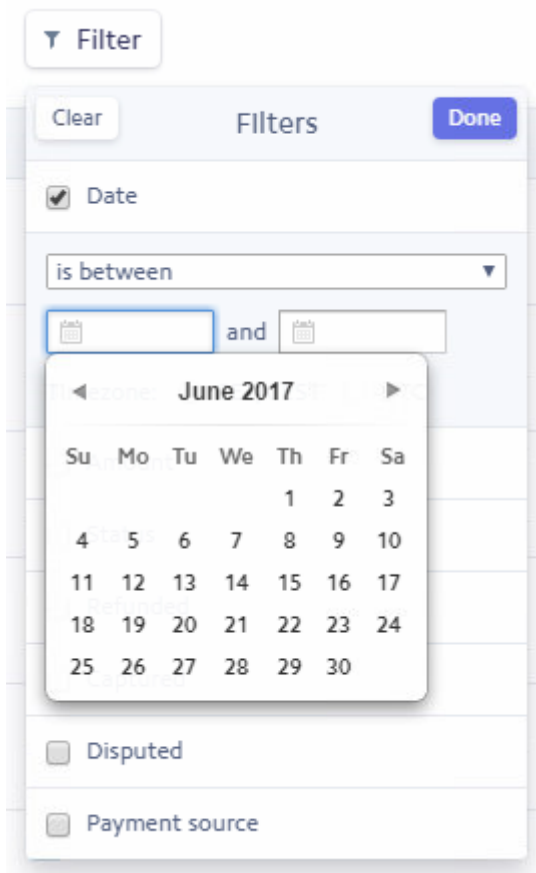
Filter

Clear

Filters

Done

Date

is between

and

◀ June 2017 ▶

| Su | Mo | Tu | We | Th | Fr | Sa |
|---|---|---|---|---|---|---|
| | | | | 1 | 2 | 3 |
| 4 | 5 | 6 | 7 | 8 | 9 | 10 |
| 11 | 12 | 13 | 14 | 15 | 16 | 17 |
| 18 | 19 | 20 | 21 | 22 | 23 | 24 |
| 25 | 26 | 27 | 28 | 29 | 30 | |

Disputed

Payment source